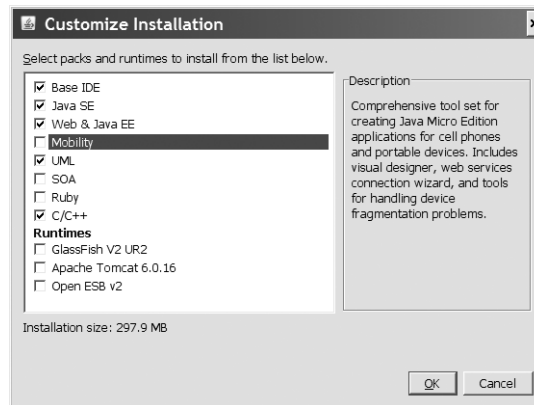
Customize Installation

Select packs and runtimes to install from the list below.

☑ Base IDE
☑ Java SE
☑ Web & Java EE
☐ Mobility
☑ UML
☐ SOA
☐ Ruby
☑ C/C++
Runtimes
☐ GlassFish V2 UR2
☐ Apache Tomcat 6.0.16
☐ Open ESB v2

Description

Comprehensive tool set for creating Java Micro Edition applications for cell phones and portable devices. Includes visual designer, web services connection wizard, and tools for handling device fragmentation problems.

Installation size: 297.9 MB

OK Cancel